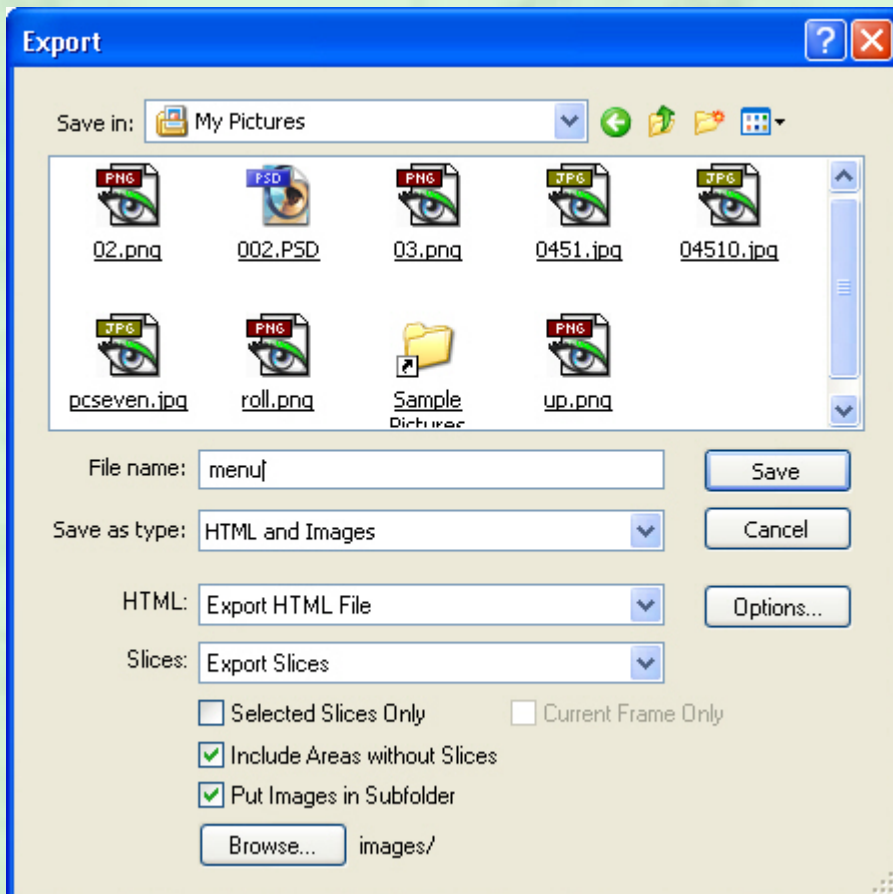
Export

Save in: My Pictures

PNG
02.png

PSD
002.PSD

PNG
03.png

JPG
0451.jpg

JPG
04510.jpg

JPG
pcseven.jpg

PNG
roll.png

Sample Pictures

PNG
up.png

File name: menu

Save

Save as type: HTML and Images

Cancel

HTML: Export HTML File

Options...

Slices: Export Slices

Selected Slices Only

Current Frame Only

Include Areas without Slices

Put Images in Subfolder

Browse... images/